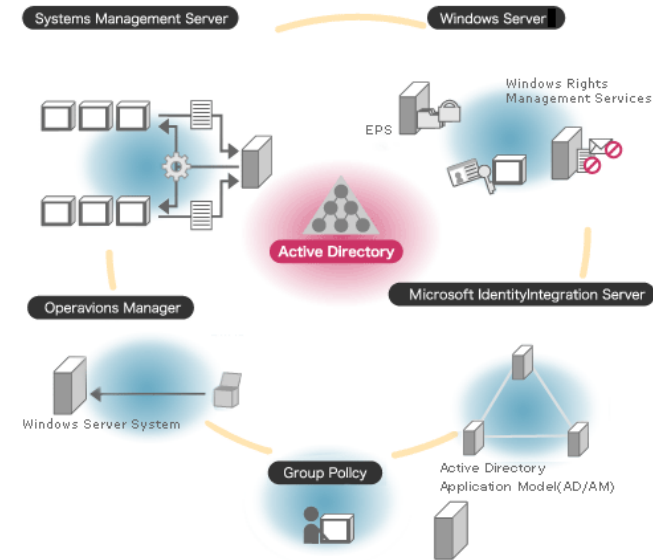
Systems Management Server

Windows Server

Windows Rights Management Services

EPS

Active Directory

Microsoft IdentityIntegration Server

Operavions Manager

Windows Server System

Group Policy

Active Directory Application Model(AD/AM)